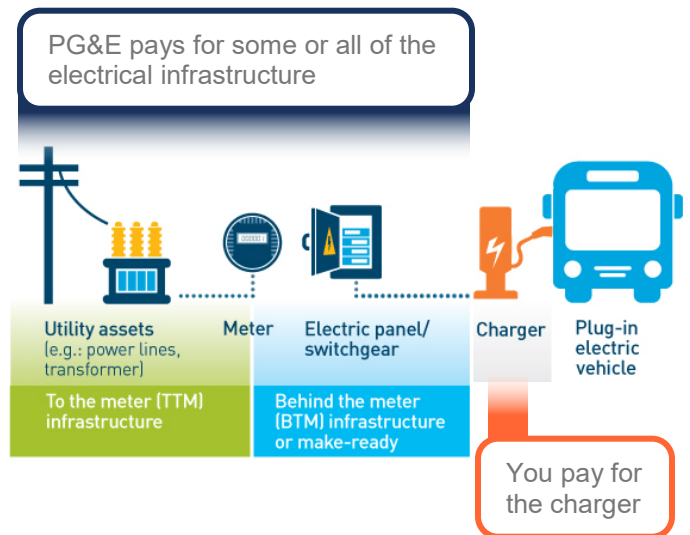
PG&E pays for some or all of the electrical infrastructure

Utility assets
(e.g.: power lines, transformer)

Meter

Electric panel/ switchgear

Charger

Plug-in electric vehicle

To the meter (TTM) infrastructure

Behind the meter (BTM) infrastructure or make-ready

You pay for the charger